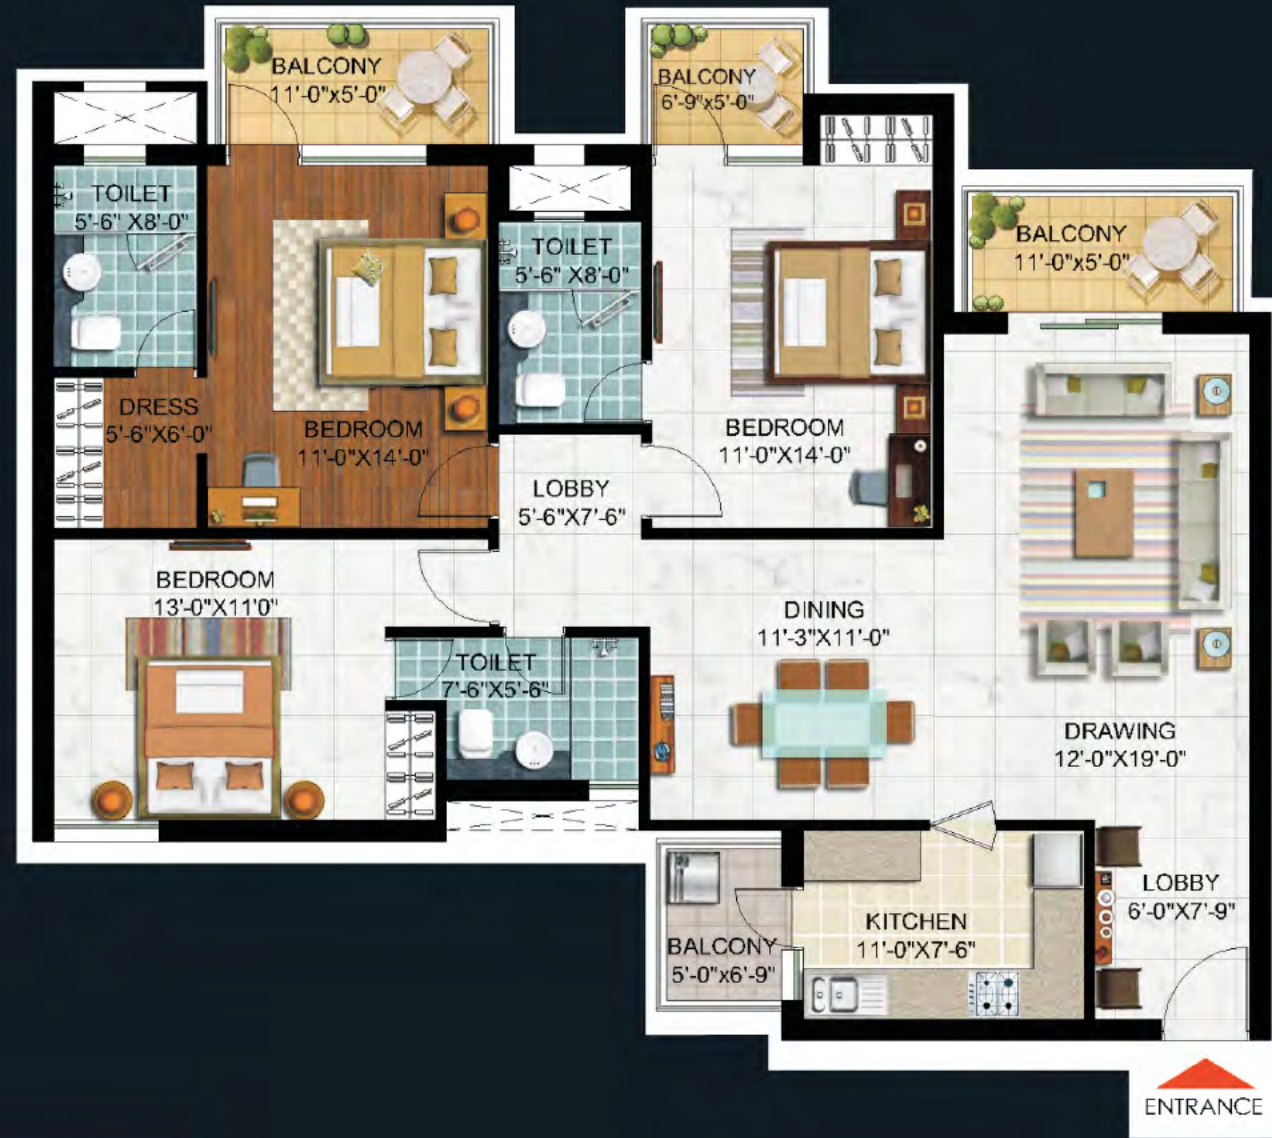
BALCONY
11'-0"x5'-0"

BALCONY
6'-9"x5'-0"

TOILET
5'-6" X8'-0"

TOILET
5'-6" X8'-0"

BALCONY
11'-0"x5'-0"

DRESS
5'-6"X6'-0"

BEDROOM
11'-0"X14'-0"

BEDROOM
11'-0"X14'-0"

LOBBY
5'-6"X7'-6"

BEDROOM
13'-0"X11'0"

DINING
11'-3"X11'-0"

TOILET
7'-6"X5'-6"

DRAWING
12'-0"X19'-0"

KITCHEN
11'-0"X7'-6"

LOBBY
6'-0"X7'-9"

BALCONY
5'-0"x6'-9"

ENTRANCE